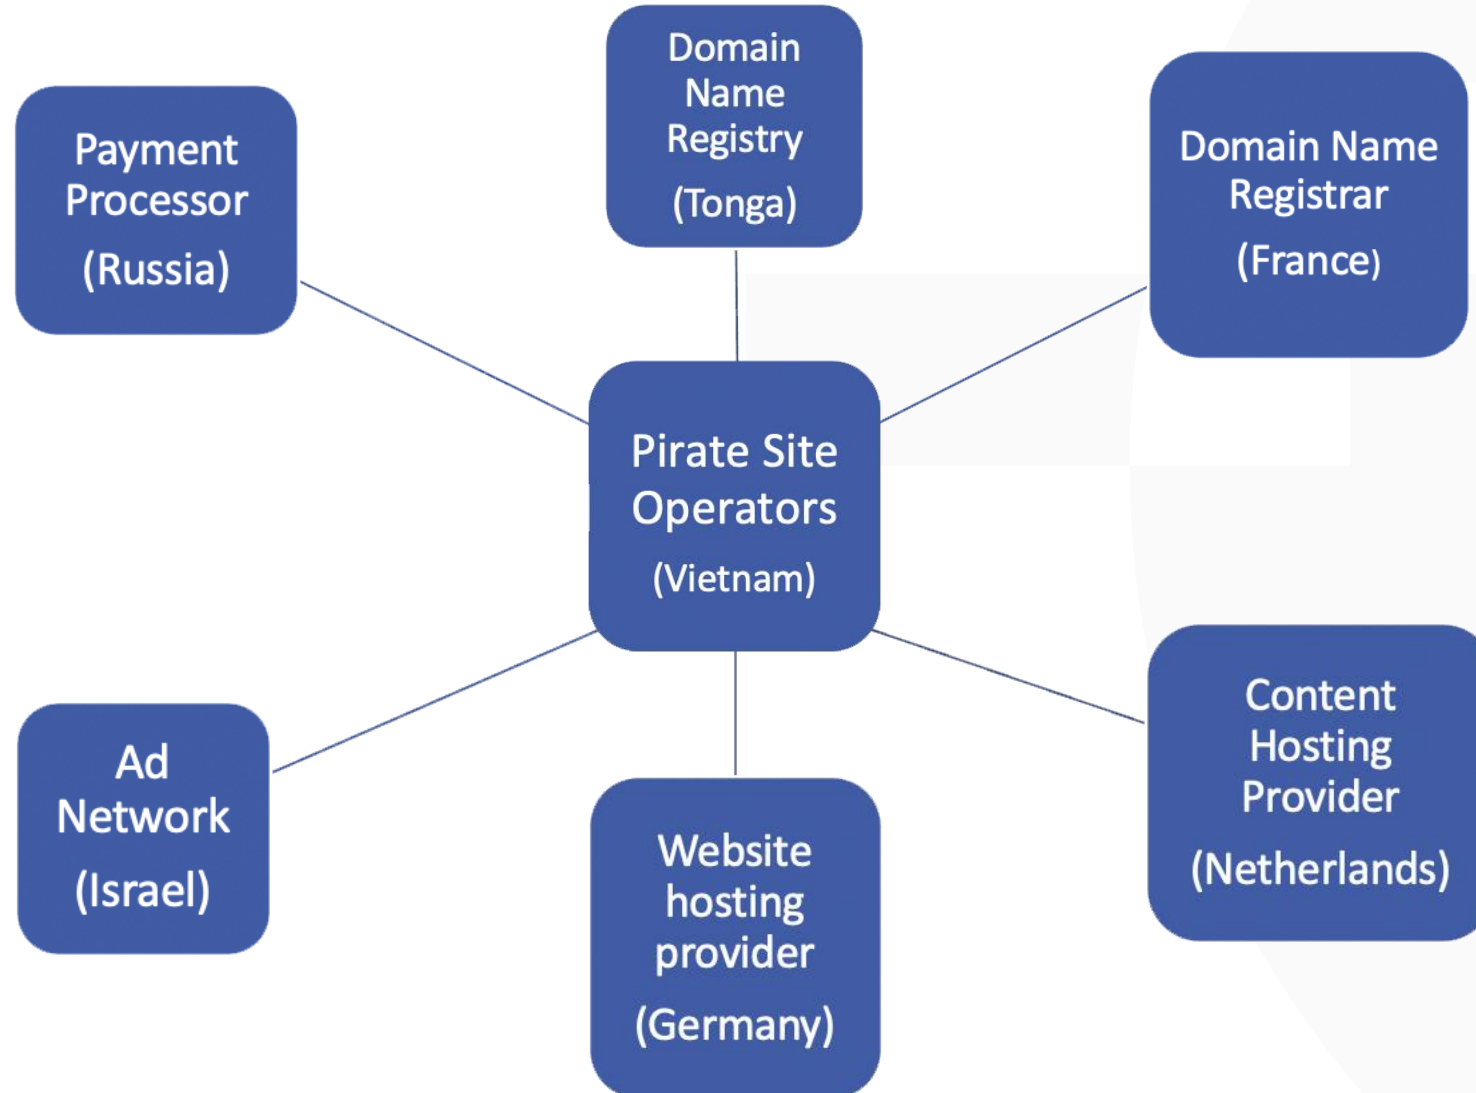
Payment Processor
(Russia)

Domain Name Registry
(Tonga)

Domain Name Registrar
(France)

Pirate Site Operators
(Vietnam)

Ad Network
(Israel)

Website hosting provider
(Germany)

Content Hosting Provider
(Netherlands)